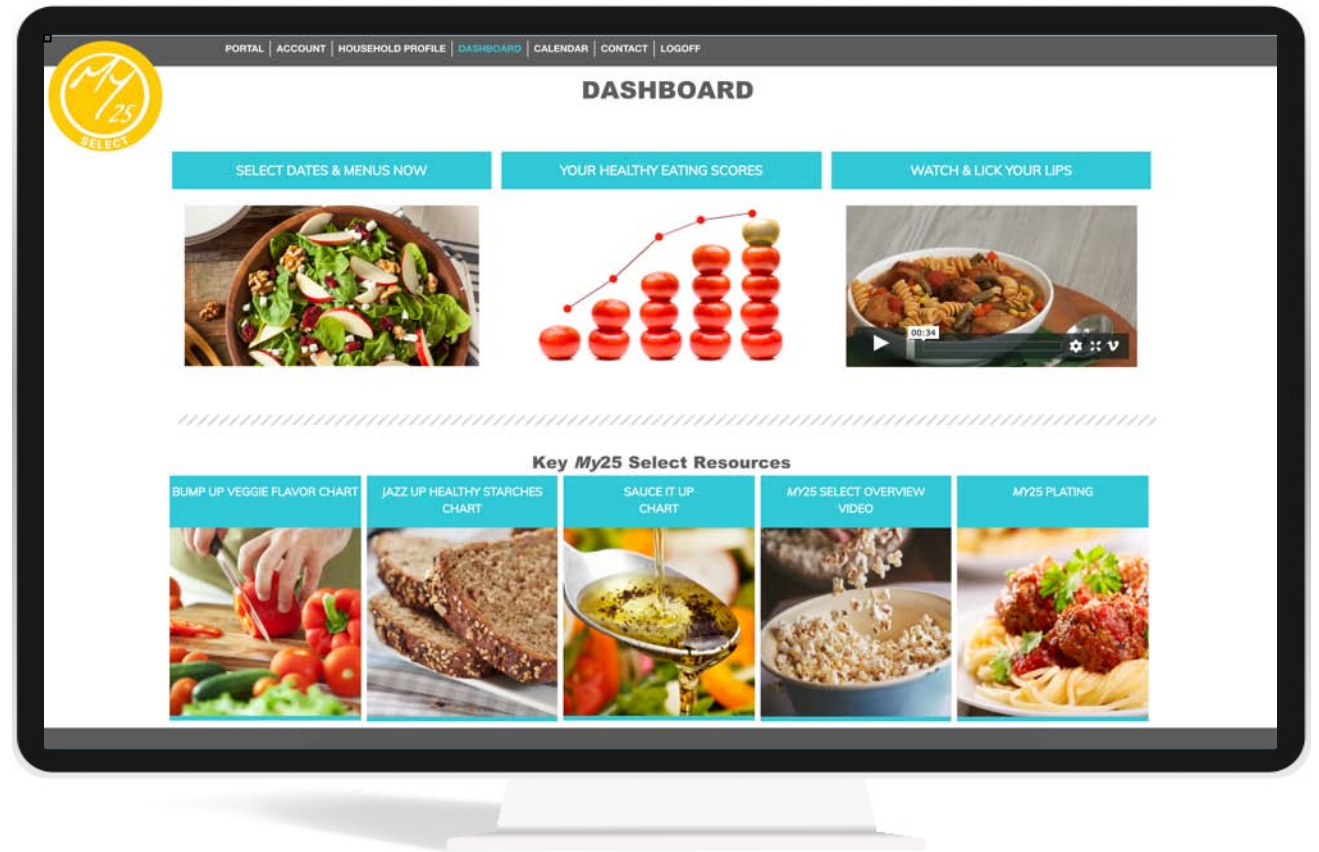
MY 25 SELECT

PORTAL | ACCOUNT | HOUSEHOLD PROFILE | DASHBOARD | CALENDAR | CONTACT | LOGOFF

DASHBOARD

SELECT DATES & MENUS NOW

YOUR HEALTHY EATING SCORES

WATCH & LICK YOUR LIPS

00:34

Key My25 Select Resources

BUMP UP VEGGIE FLAVOR CHART

JAZZ UP HEALTHY STARCHES CHART

SAUCE IT UP CHART

MY25 SELECT OVERVIEW VIDEO

MY25 PLATING